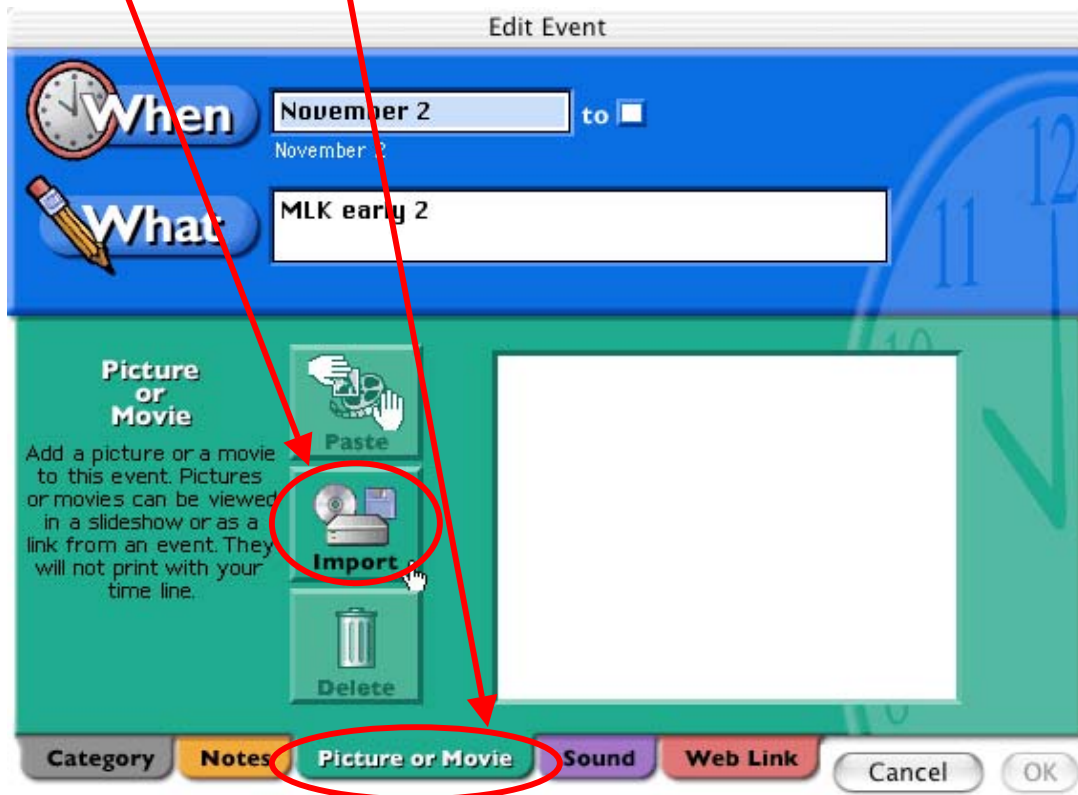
Edit Event

When November 2 to

November 2

What MLK early 2

Picture or Movie

Add a picture or a movie to this event. Pictures or movies can be viewed in a slideshow or as a link from an event. They will not print with your time line.

Paste

Import

Delete

Category Notes Picture or Movie Sound Web Link Cancel OK